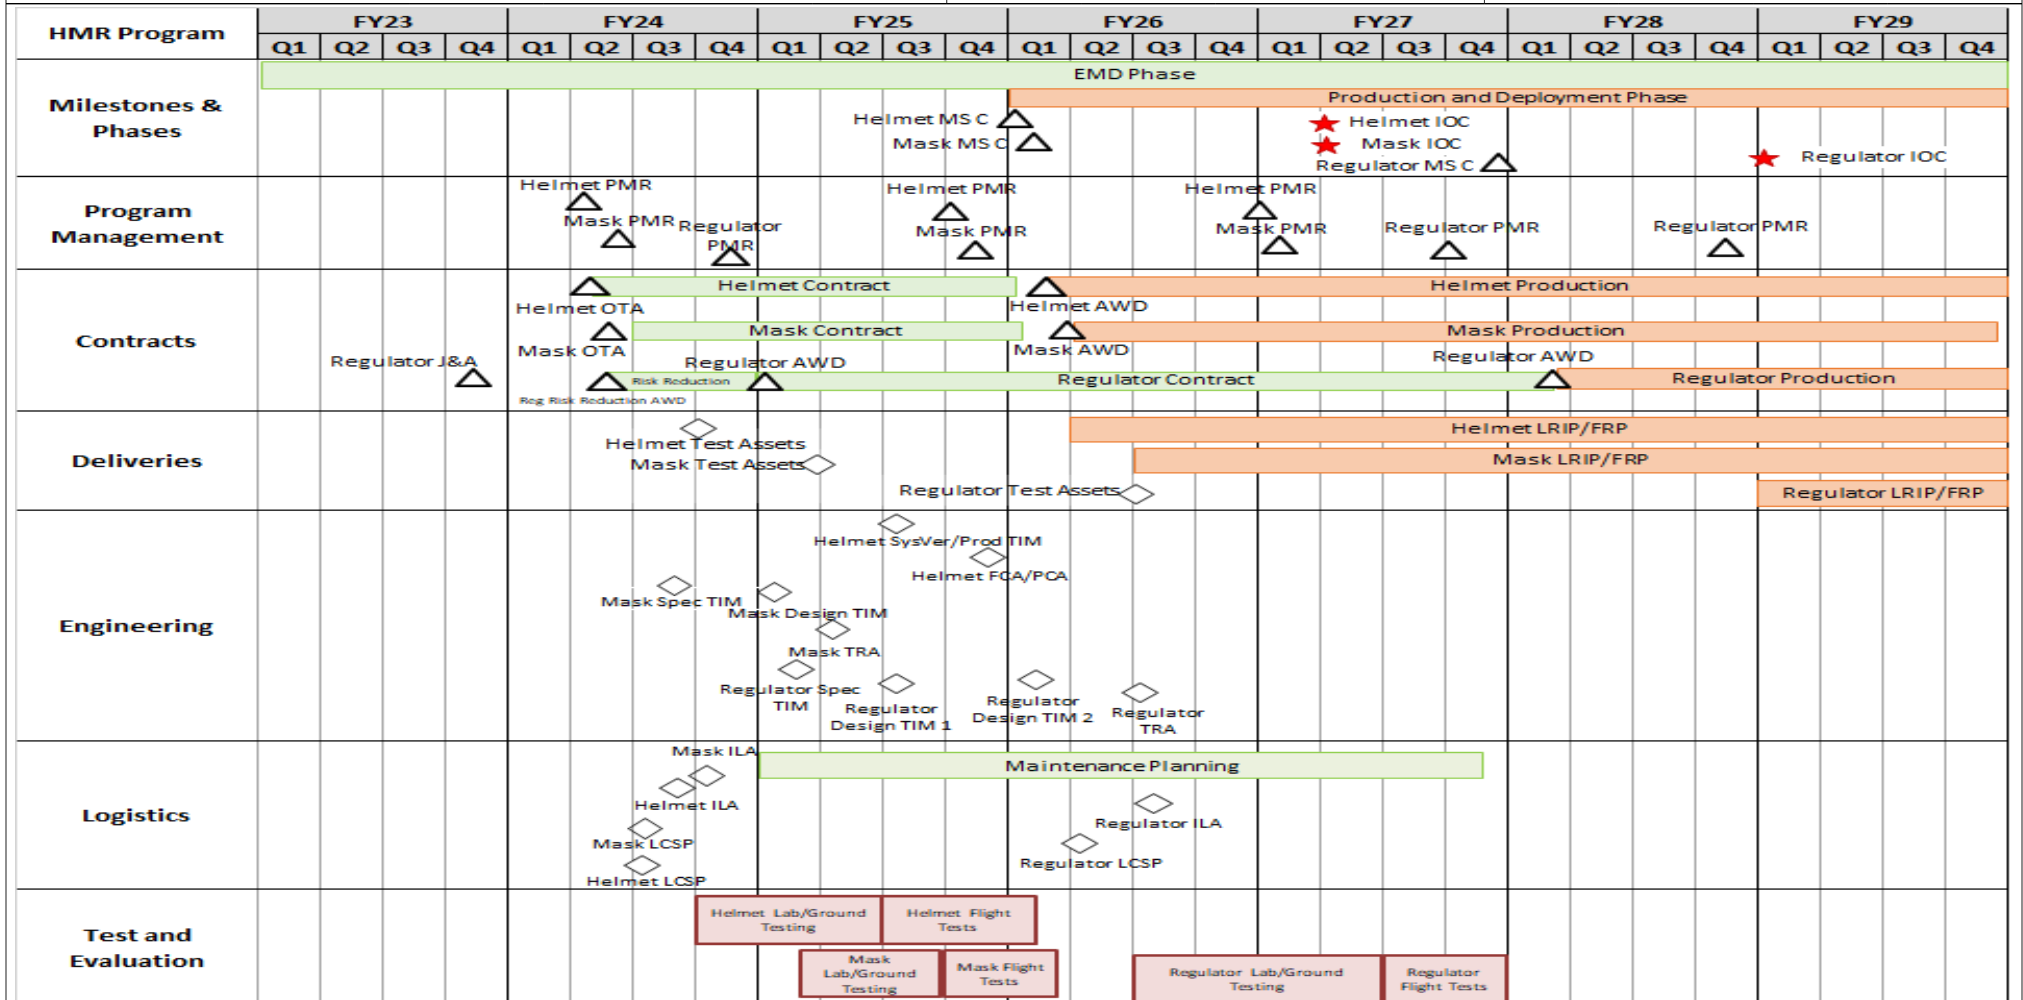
HMR Program

| FY23 | | | | FY24 | | | | FY25 | | | | FY26 | | | | FY27 | | | | FY28 | | | | FY29 | | | |
|---|---|---|---|---|---|---|---|---|---|---|---|---|---|---|---|---|---|---|---|---|---|---|---|---|---|---|---|
| Q1 | Q2 | Q3 | Q4 | Q1 | Q2 | Q3 | Q4 | Q1 | Q2 | Q3 | Q4 | Q1 | Q2 | Q3 | Q4 | Q1 | Q2 | Q3 | Q4 | Q1 | Q2 | Q3 | Q4 | Q1 | Q2 | Q3 | Q4 |

Milestones & Phases
EMD Phase
Production and Deployment Phase
Helmet MS C
Mask MS C
Helmet IOC
Mask IOC
Regulator MS C
Regulator IOC

Program Management
Helmet PMR
Mask PMR
Regulator PMR
Helmet PMR
Mask PMR
Helmet PMR
Mask PMR
Regulator PMR
Regulator PMR

Contracts
Helmet Contract
Helmet Production
Helmet OTA
Helmet AWD
Mask Contract
Mask Production
Mask OTA
Mask AWD
Regulator J&A
Regulator AWD
Regulator AWD
Risk Reduction
Regulator Contract
Regulator Production
Reg Risk Reduction AWD

Deliveries
Helmet LRIP/FRP
Helmet Test Assets
Mask Test Assets
Mask LRIP/FRP
Regulator Test Assets
Regulator LRIP/FRP

Engineering
Helmet SysVer/Prod TIM
Helmet FCA/PCA
Mask Spec TIM
Mask Design TIM
Mask TRA
Regulator Spec TIM
Regulator Design TIM 1
Regulator Design TIM 2
Regulator TRA

Logistics
Mask ILA
Maintenance Planning
Helmet ILA
Regulator ILA
Mask LCSP
Regulator LCSP
Helmet LCSP

Test and Evaluation
Helmet Lab/Ground Testing
Helmet Flight Tests
Mask Lab/Ground Testing
Mask Flight Tests
Regulator Lab/Ground Testing
Regulator Flight Tests